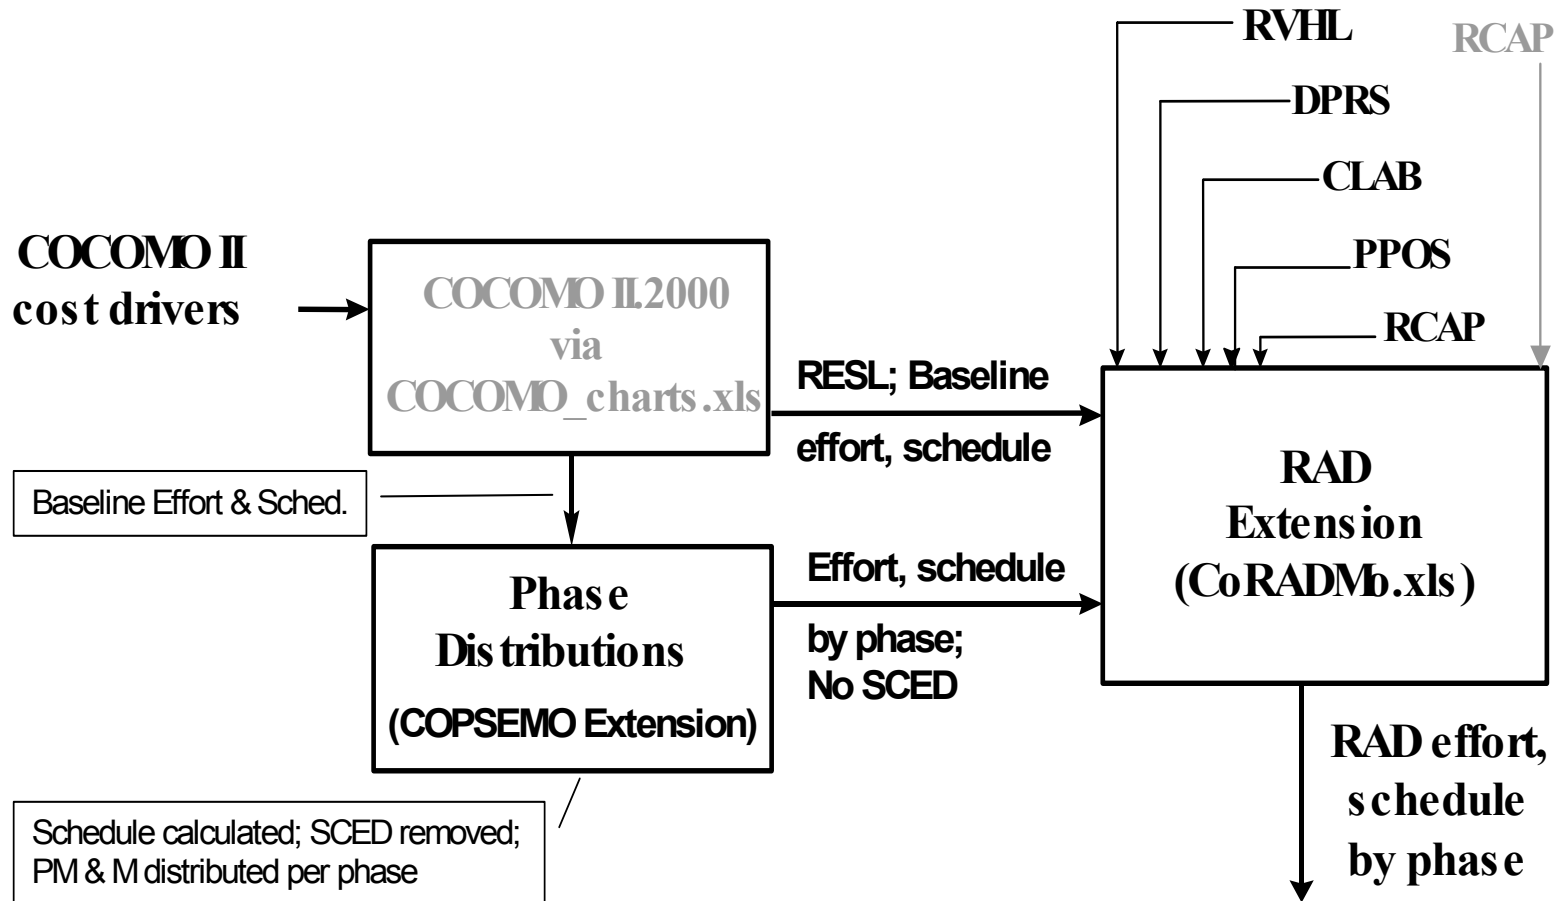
RVHL
RCAP
DPRS
CLAB
PPOS
RCAP

COCOMO II cost drivers

COCOMO II.2000 via COCOMO_charts.xls

RESL; Baseline effort, schedule

RAD Extension (CoRADMo.xls)

Baseline Effort & Sched.

Phase Distributions (COPSEMO Extension)

Effort, schedule by phase; No SCED

RAD effort, schedule by phase

Schedule calculated; SCED removed; PM & M distributed per phase